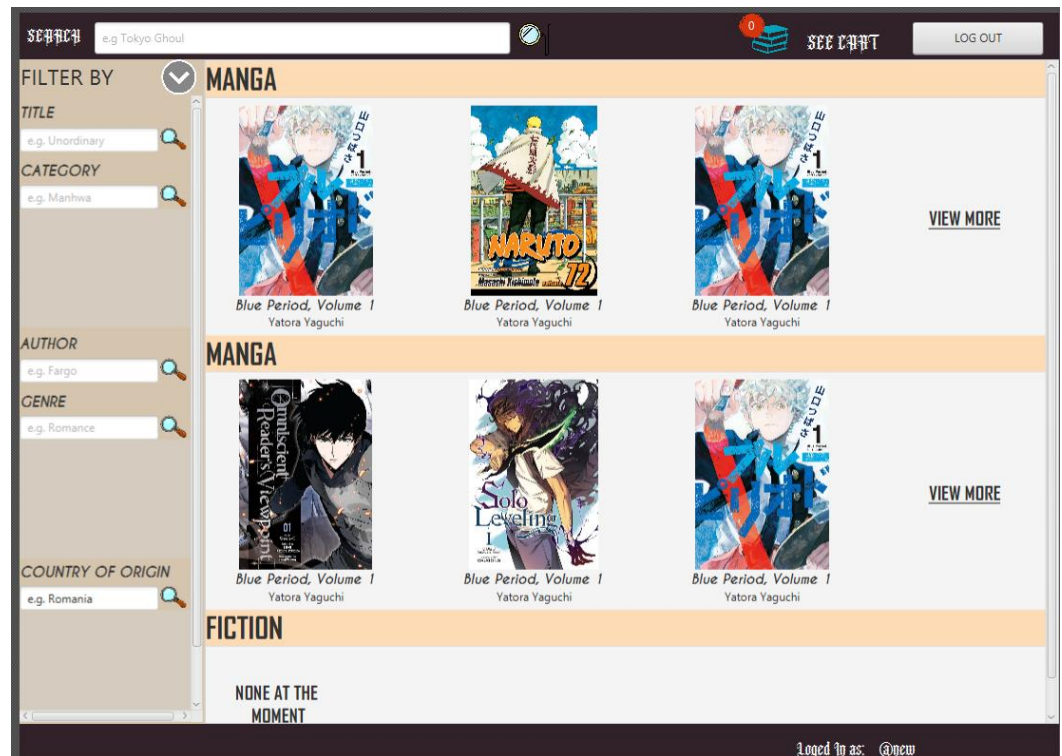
SEARCH e.g Tokyo Ghoul

0 SEE CART LOG OUT

FILTER BY

TITLE
e.g. Unordinary

CATEGORY
e.g. Manhwa

AUTHOR
e.g. Fargo

GENRE
e.g. Romance

COUNTRY OF ORIGIN
e.g. Romania

MANGA

ブルーピリオド 1

NARUTO 72 Masashi Kishimoto

ブルーピリオド 1

Blue Period, Volume 1
Yatora Yaguchi

Blue Period, Volume 1
Yatora Yaguchi

Blue Period, Volume 1
Yatora Yaguchi

VIEW MORE

MANGA

Omniscient Reader's Viewpoint 01

Solo Leveling 1

ブルーピリオド 1

Blue Period, Volume 1
Yatora Yaguchi

Blue Period, Volume 1
Yatora Yaguchi

Blue Period, Volume 1
Yatora Yaguchi

VIEW MORE

FICTION

NONE AT THE MOMENT

Loged In as: @new